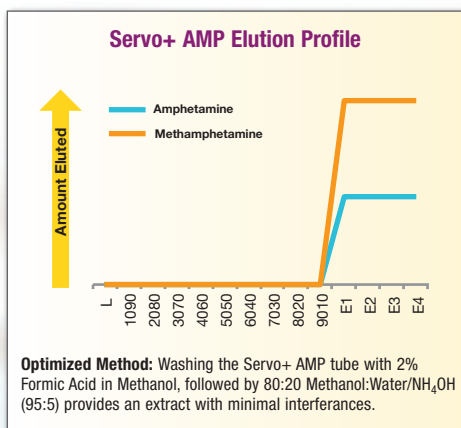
Servo+ AMP Elution Profile

Amphetamine

Methamphetamine

Amount Eluted

L
1090
2080
3070
4060
5050
6040
7030
8020
9010
E1
E2
E3
E4

**Optimized Method:** Washing the Servo+ AMP tube with 2% Formic Acid in Methanol, followed by 80:20 Methanol:Water/NH$_4$OH (95:5) provides an extract with minimal interferances.